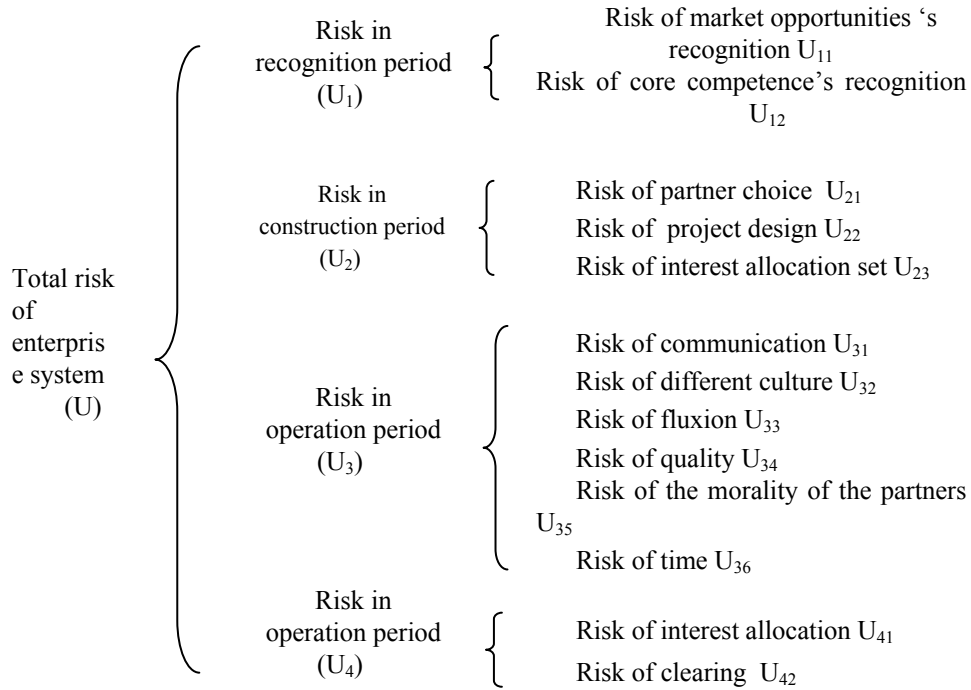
Total risk of enterprise system (U)

Risk in recognition period ($U_1$)

Risk of market opportunities 's recognition $U_{11}$

Risk of core competence's recognition $U_{12}$

Risk in construction period ($U_2$)

Risk of partner choice $U_{21}$

Risk of project design $U_{22}$

Risk of interest allocation set $U_{23}$

Risk in operation period ($U_3$)

Risk of communication $U_{31}$

Risk of different culture $U_{32}$

Risk of fluxion $U_{33}$

Risk of quality $U_{34}$

Risk of the morality of the partners $U_{35}$

Risk of time $U_{36}$

Risk in operation period ($U_4$)

Risk of interest allocation $U_{41}$

Risk of clearing $U_{42}$